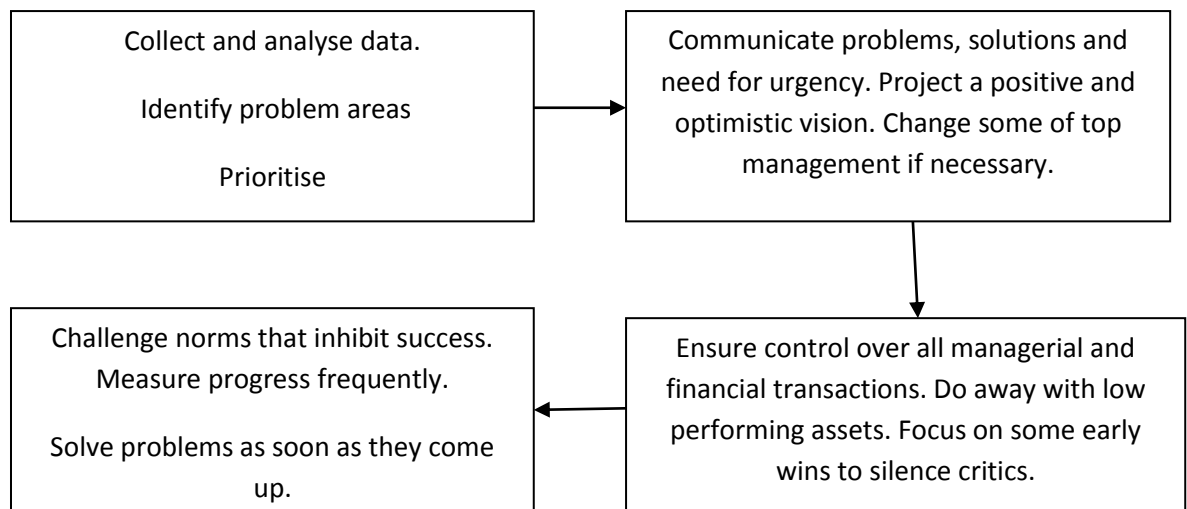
Collect and analyse data.

Identify problem areas

Prioritise

Communicate problems, solutions and need for urgency. Project a positive and optimistic vision. Change some of top management if necessary.

Ensure control over all managerial and financial transactions. Do away with low performing assets. Focus on some early wins to silence critics.

Challenge norms that inhibit success. Measure progress frequently.

Solve problems as soon as they come up.